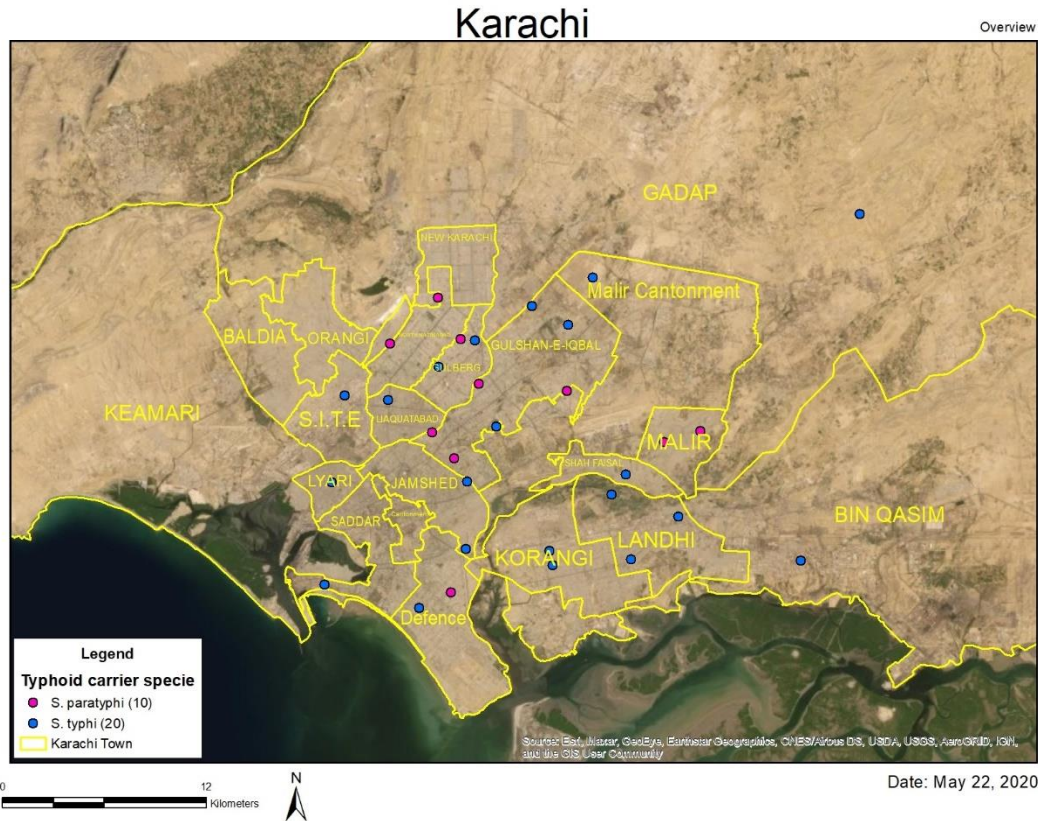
Karachi

Overview

GADAP

NEW KARACHI

Malir Cantonment

BALDIA

ORANGI

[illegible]

GULSHAN-E-IQBAL

GULBERG

KEAMARI

S.I.T.E

LIAQUATABAD

MALIR

SHAH FAISAL

LYARI

JAMSHED

BIN QASIM

SADDAR

Cantonment

KORANGI

LANDHI

Defence

Legend

Typhoid carrier specie

S. paratyphi (10)

S. typhi (20)

Karachi Town

Source: Esri, Maxar, GeoEye, Earthstar Geographics, CNES/Airbus DS, USDA, USGS, AeroGRID, IGN, and the GIS User Community

0 12 Kilometers

N

Date: May 22, 2020